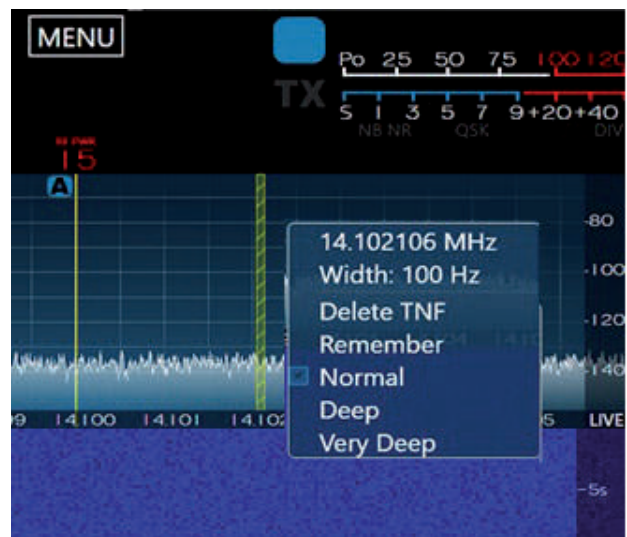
MENU

TX

Po 25 50 75 100 120

S 1 3 5 7 9 +20 +40

NB NR QSK DIV

15

A

-80

-100

-120

-140

14.102106 MHz
Width: 100 Hz
Delete TNF
Remember
Normal
Deep
Very Deep

9 14.100 14.101 14.102 5 LIVE

-5s